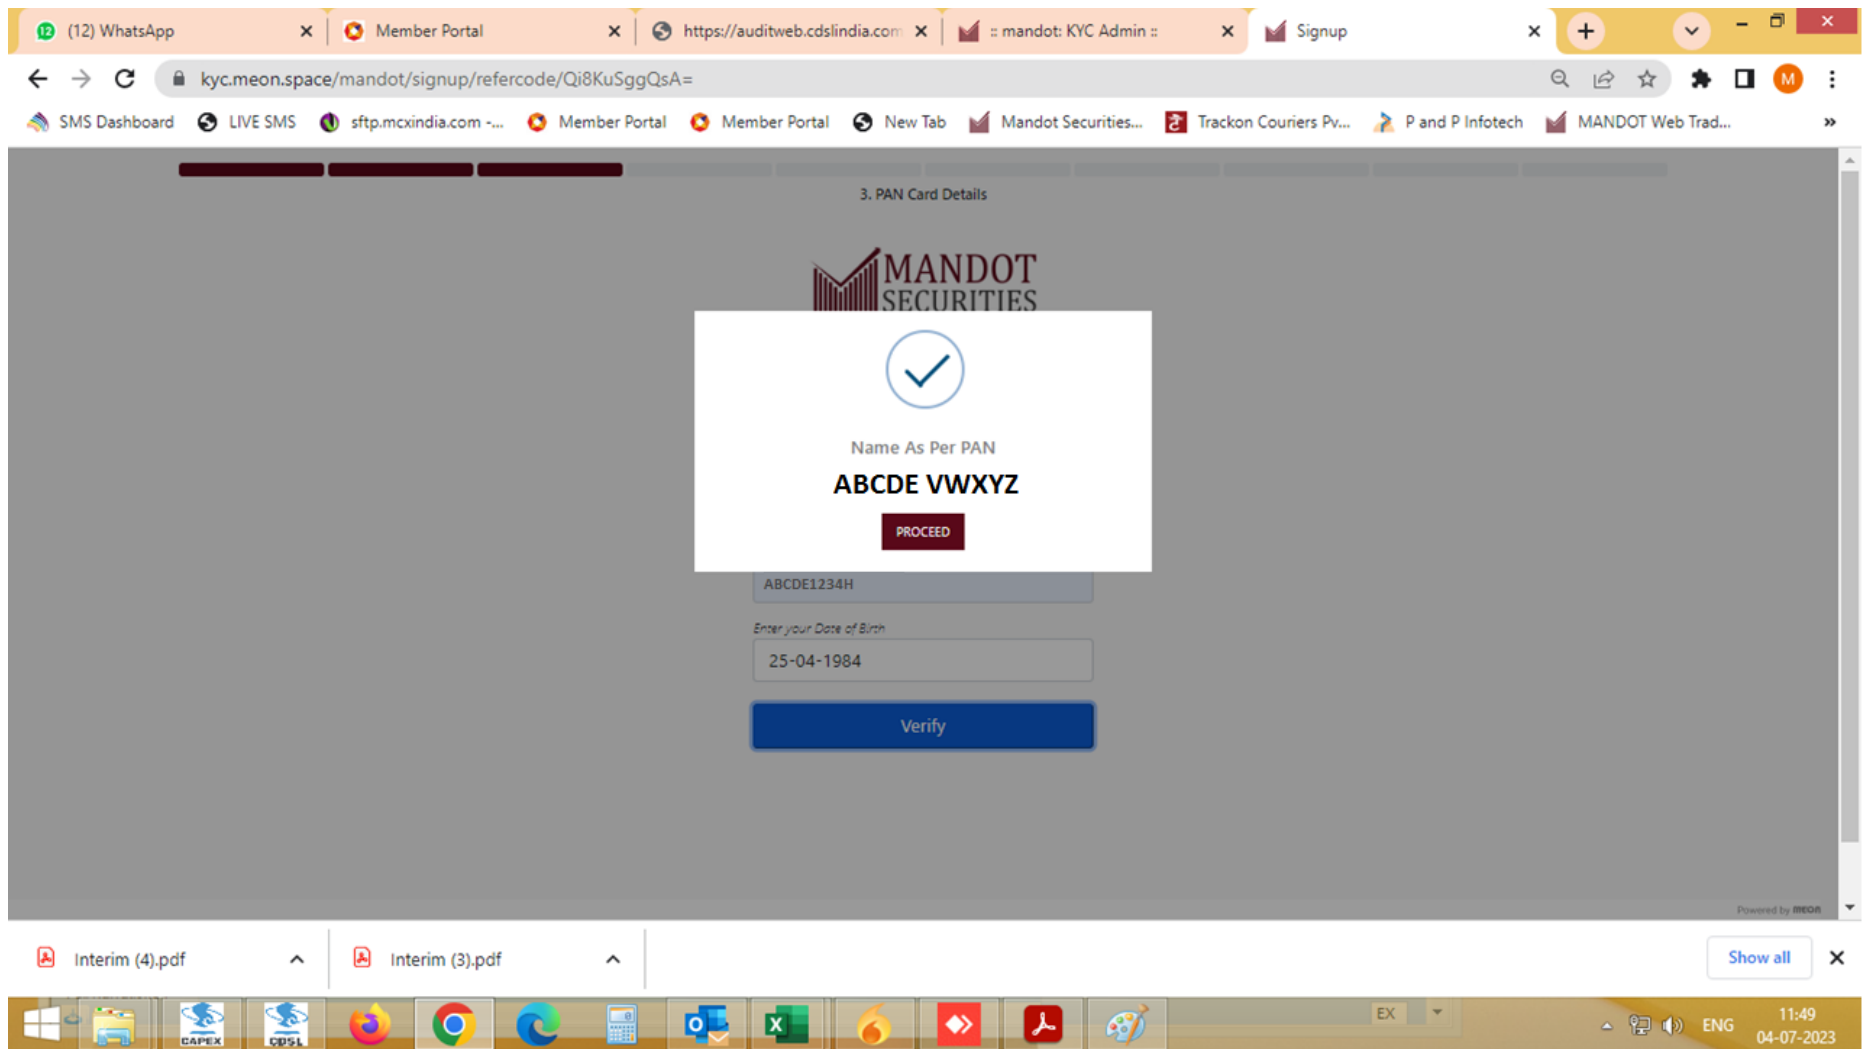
(12) WhatsApp
Member Portal
https://auditweb.cdslindia.com
:: mandot: KYC Admin ::
Signup

kyc.meon.space/mandot/signup/refercode/Qi8KuSggQsA=

SMS Dashboard
LIVE SMS
sftp.mcxindia.com -...
Member Portal
Member Portal
New Tab
Mandot Securities...
Trackon Couriers Pv...
P and P Infotech
MANDOT Web Trad...

3. PAN Card Details

MANDOT SECURITIES

Name As Per PAN
ABCDE VWXYZ
PROCEED

ABCDE1234H
Enter your Date of Birth
25-04-1984
Verify

Powered by meon

Interim (4).pdf
Interim (3).pdf
Show all

CAPEX
CDSL
EX
ENG
11:49
04-07-2023